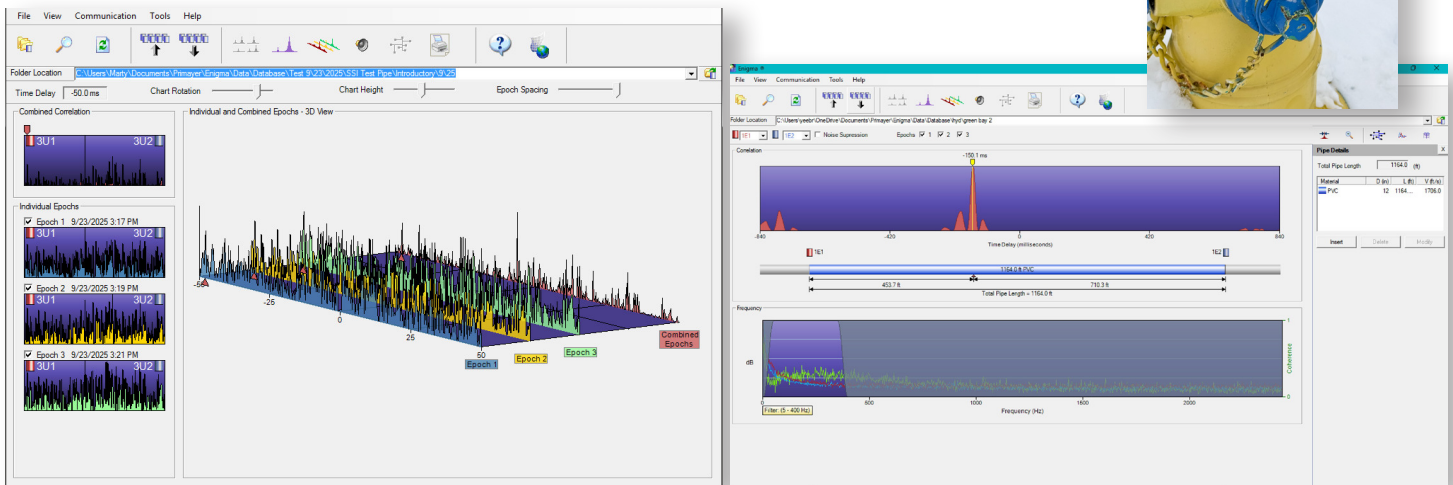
File View Communication Tools Help

Folder Location C:\Users\Marty\Documents\Primayer\Enigma\Data\Database\Test 9\23\2025\SSI Test Pipe\Introductory\9\25

Time Delay -50.0 ms

Chart Rotation

Chart Height

Epoch Spacing

Combined Correlation

3U1 3U2

Individual Epochs

Epoch 1 9/23/2025 3:17 PM

3U1 3U2

Epoch 2 9/23/2025 3:19 PM

3U1 3U2

Epoch 3 9/23/2025 3:21 PM

3U1 3U2

Individual and Combined Epochs - 3D View

-50

-25

0

25

50

Epoch 1

Epoch 2

Epoch 3

Combined Epochs

Enigma

File View Communication Tools Help

Folder Location C:\Users\yeebr\OneDrive\Documents\Primayer\Enigma\Data\Database\hyd\green bay 2

1E1 1E2 Noise Supression Epochs 1 2 3

Correlation

-150.1 ms

-840 -420 0 420 840

Time Delay (milliseconds)

1E1 1E2

1164.0 ft PVC

453.7 ft 710.3 ft

Total Pipe Length = 1164.0 ft

Frequency

dB

Coherence

1

0

0 500 1000 1500 2000

Filter: (5 - 400 Hz)

Frequency (Hz)

Pipe Details

Total Pipe Length 1164.0 (ft)

| Material | D (in) | L (ft) | V (ft/s) |
|---|---|---|---|
| PVC | 12 | 1164.... | 1706.0 |

Insert Delete Modify